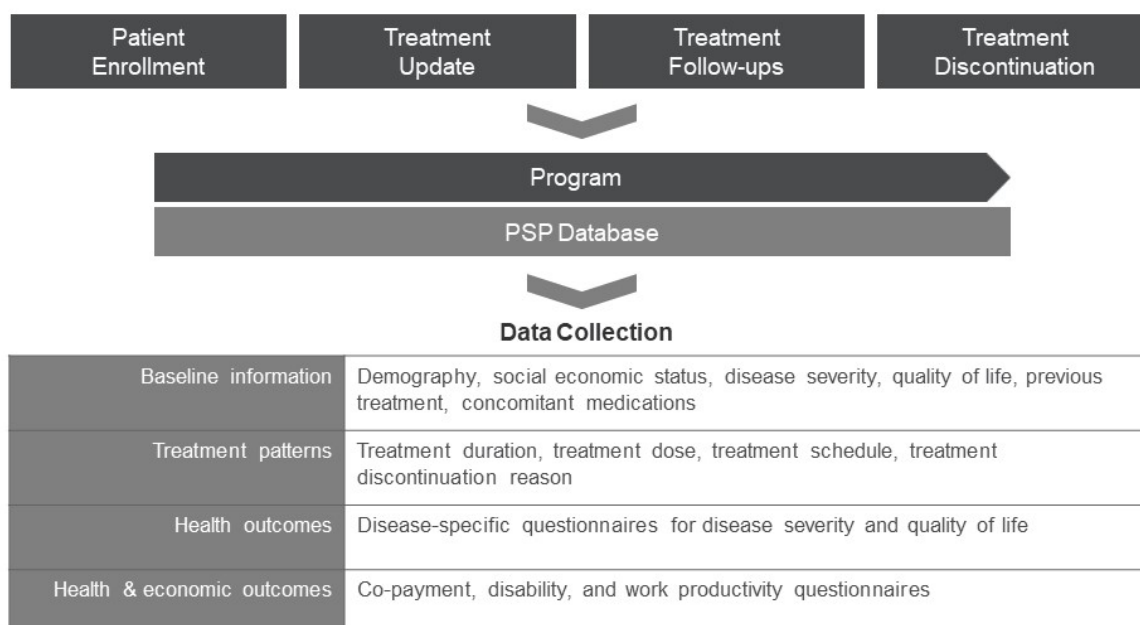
Patient Enrollment

Treatment Update

Treatment Follow-ups

Treatment Discontinuation

Program

PSP Database

Data Collection

| | |
|---|---|
| Baseline information | Demography, social economic status, disease severity, quality of life, previous treatment, concomitant medications |
| Treatment patterns | Treatment duration, treatment dose, treatment schedule, treatment discontinuation reason |
| Health outcomes | Disease-specific questionnaires for disease severity and quality of life |
| Health & economic outcomes | Co-payment, disability, and work productivity questionnaires |